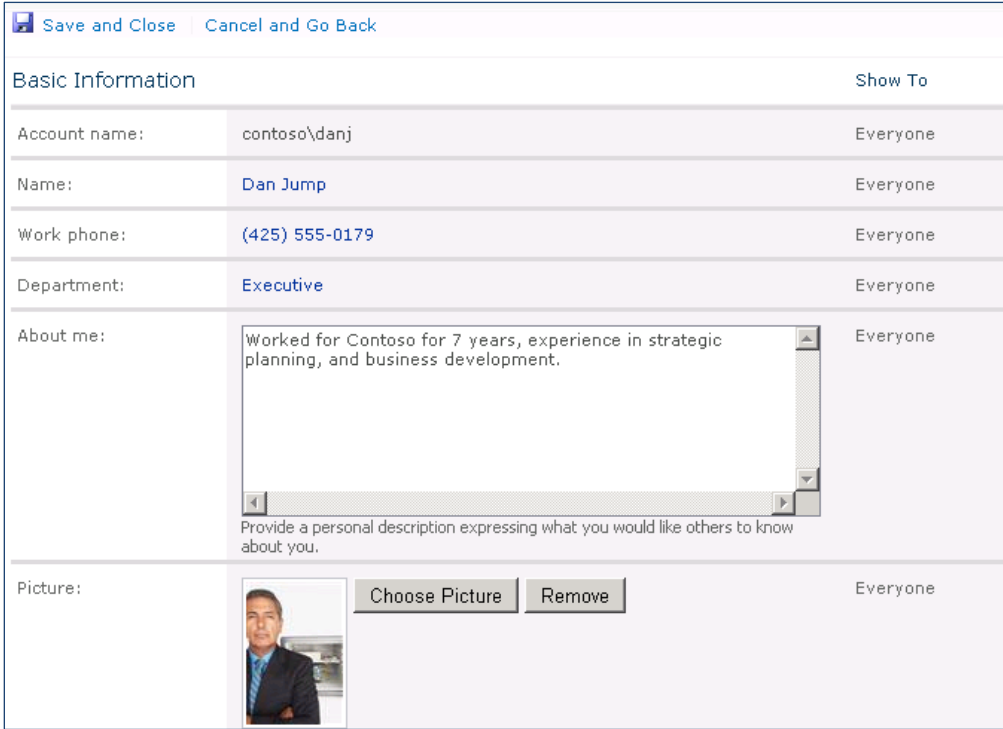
Save and Close | Cancel and Go Back

| Basic Information | | Show To |
|---|---|---|
| Account name: | contoso\danj | Everyone |
| Name: | Dan Jump | Everyone |
| Work phone: | (425) 555-0179 | Everyone |
| Department: | Executive | Everyone |
| About me: | Worked for Contoso for 7 years, experience in strategic planning, and business development. Provide a personal description expressing what you would like others to know about you. | Everyone |
| Picture: | Choose Picture Remove | Everyone |